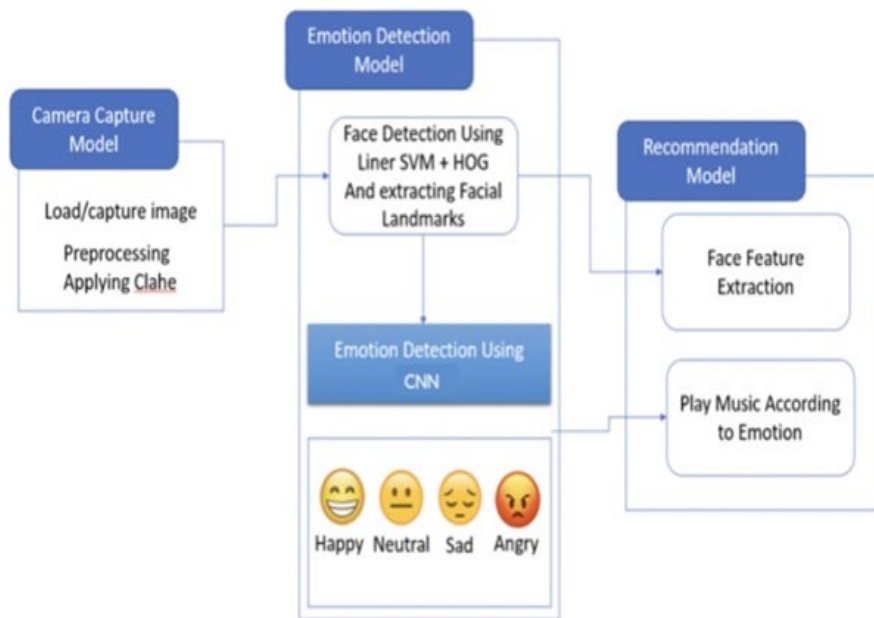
Camera Capture Model

Load/capture image

Preprocessing Applying Clahe

Emotion Detection Model

Face Detection Using Liner SVM + HOG And extracting Facial Landmarks

Emotion Detection Using CNN

Happy Neutral Sad Angry

Recommendation Model

Face Feature Extraction

Play Music According to Emotion